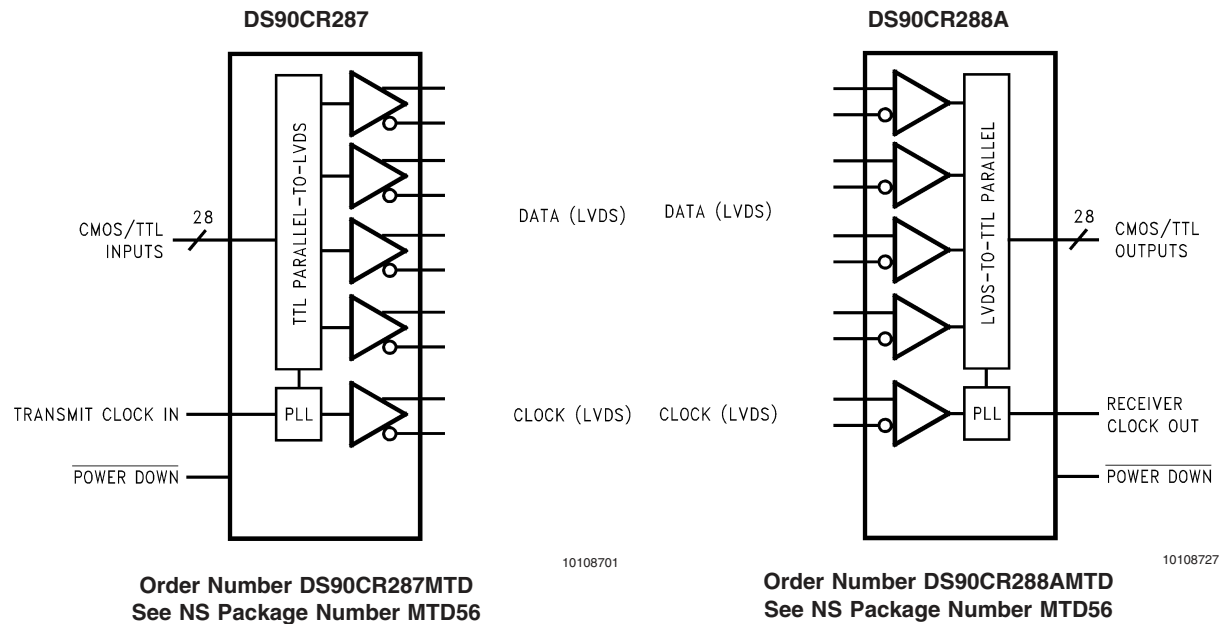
DS90CR287

TTL PARALLEL-TO-LVDS

CMOS/TTL INPUTS

28

PLL

TRANSMIT CLOCK IN

$\overline{\text{POWER DOWN}}$

DATA (LVDS)

CLOCK (LVDS)

10108701

Order Number DS90CR287MTD
See NS Package Number MTD56

DS90CR288A

DATA (LVDS)

CLOCK (LVDS)

LVDS-TO-TTL PARALLEL

28

CMOS/TTL OUTPUTS

PLL

RECEIVER CLOCK OUT

$\overline{\text{POWER DOWN}}$

10108727

Order Number DS90CR288AMTD
See NS Package Number MTD56